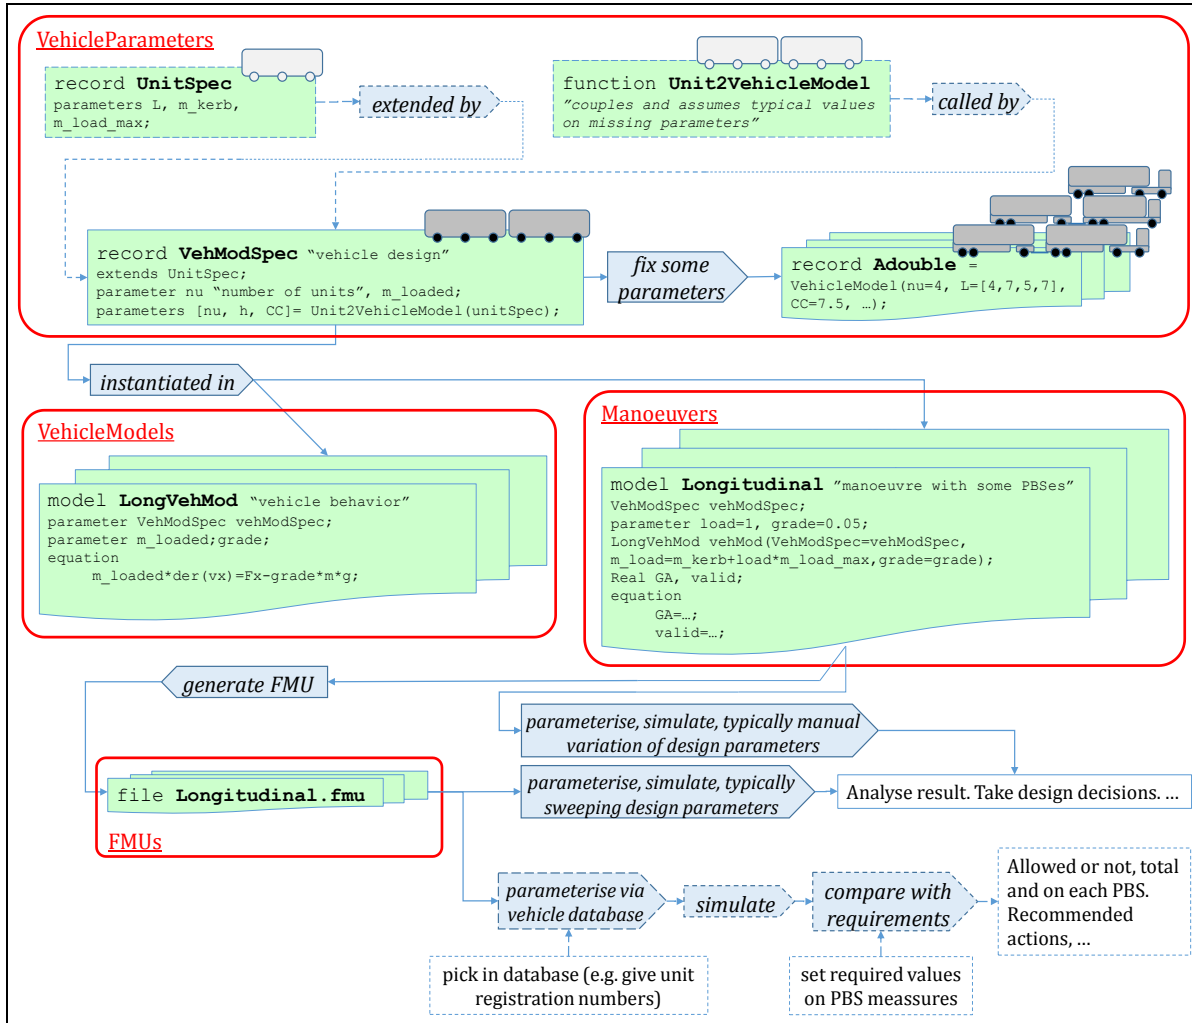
VehicleParameters

record **UnitSpec**
parameters L, m_kerb, m_load_max;

extended by

function **Unit2VehicleModel**
"couples and assumes typical values on missing parameters"

called by

record **VehModSpec** "vehicle design"
extends UnitSpec;
parameter nu "number of units", m_loaded;
parameters [nu, h, CC]= Unit2VehicleModel(unitSpec);

fix some parameters

record **Adouble** =
VehicleModel(nu=4, L=[4,7,5,7], CC=7.5, …);

instantiated in

VehicleModels

model **LongVehMod** "vehicle behavior"
parameter VehModSpec vehModSpec;
parameter m_loaded;grade;
equation
m_loaded*der(vx)=Fx-grade*m*g;

Manoeuvers

model **Longitudinal** "manoeuvre with some PBSes"
VehModSpec vehModSpec;
parameter load=1, grade=0.05;
LongVehMod vehMod(VehModSpec=vehModSpec, m_load=m_kerb+load*m_load_max,grade=grade);
Real GA, valid;
equation
GA=…;
valid=…;

generate FMU

parameterise, simulate, typically manual variation of design parameters

file **Longitudinal.fmu**

FMUs

parameterise, simulate, typically sweeping design parameters

Analyse result. Take design decisions. …

parameterise via vehicle database

simulate

compare with requirements

Allowed or not, total and on each PBS. Recommended actions, …

pick in database (e.g. give unit registration numbers)

set required values on PBS meassures